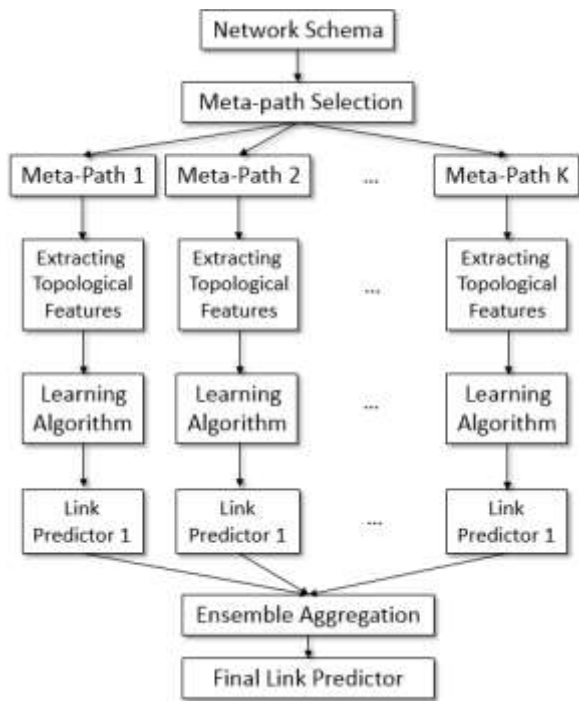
Network Schema

Meta-path Selection

Meta-Path 1

Meta-Path 2

...

Meta-Path K

Extracting Topological Features

Extracting Topological Features

...

Extracting Topological Features

Learning Algorithm

Learning Algorithm

...

Learning Algorithm

Link Predictor 1

Link Predictor 1

...

Link Predictor 1

Ensemble Aggregation

Final Link Predictor